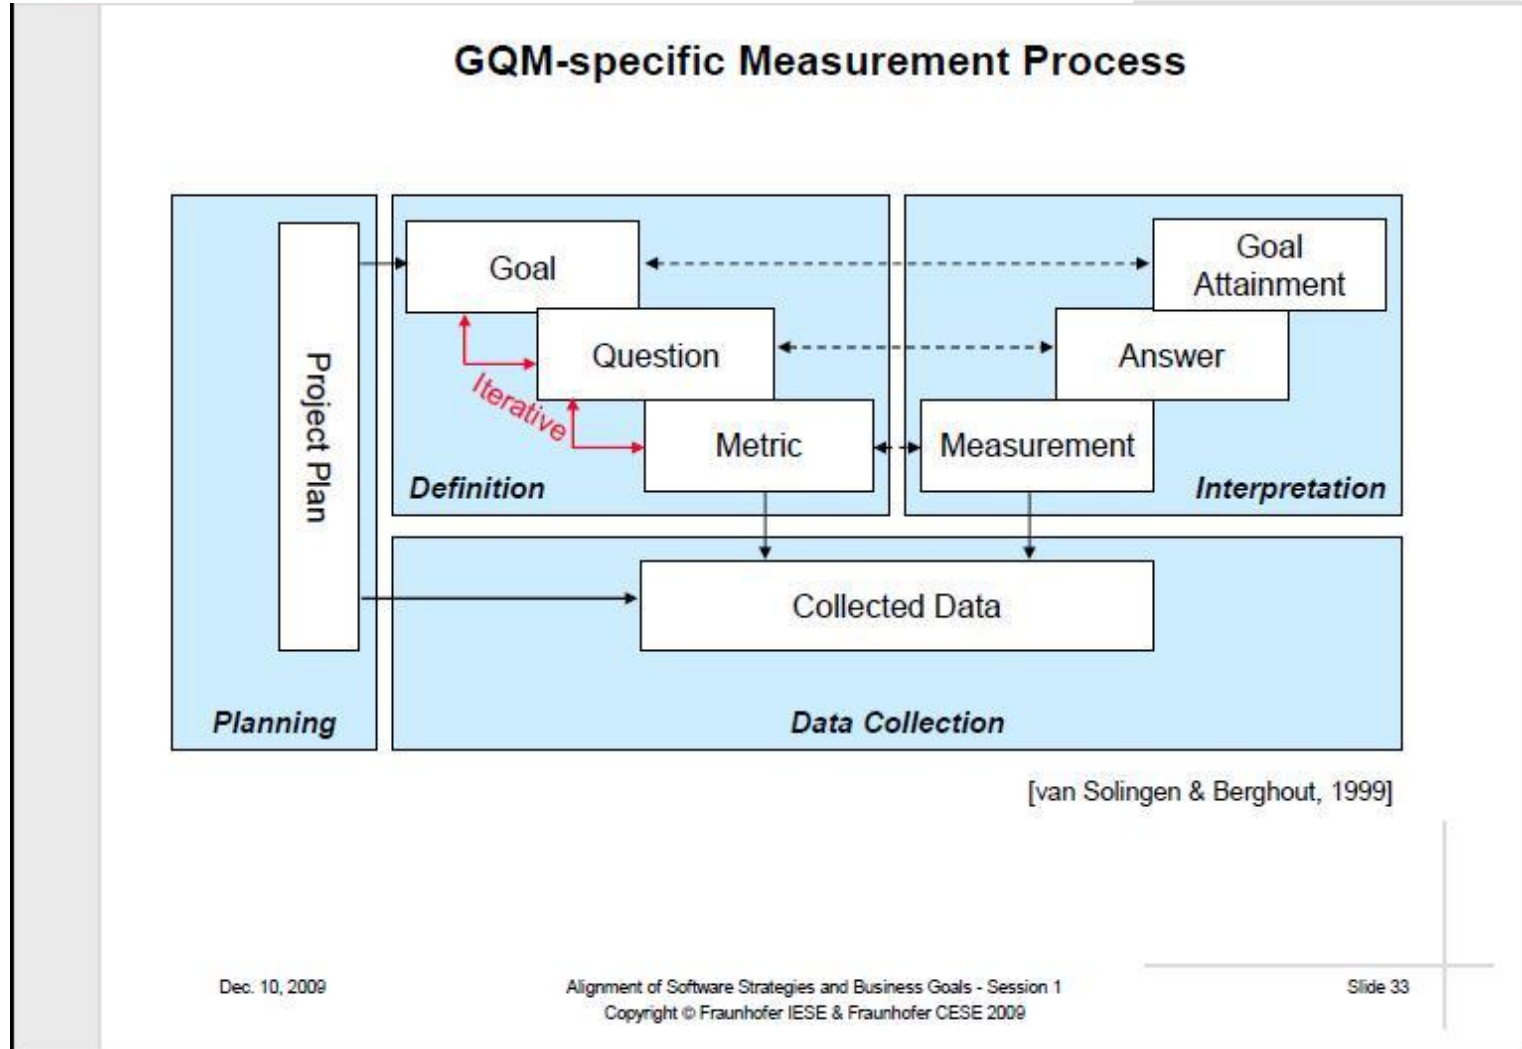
GQM-specific Measurement Process

Project Plan

Goal

Question

Iterative

Metric

Definition

Goal Attainment

Answer

Measurement

Interpretation

Collected Data

Planning

Data Collection

[van Solingen & Berghout, 1999]

Dec. 10, 2009

Alignment of Software Strategies and Business Goals - Session 1
Copyright © Fraunhofer IESE & Fraunhofer CESE 2009

Slide 33